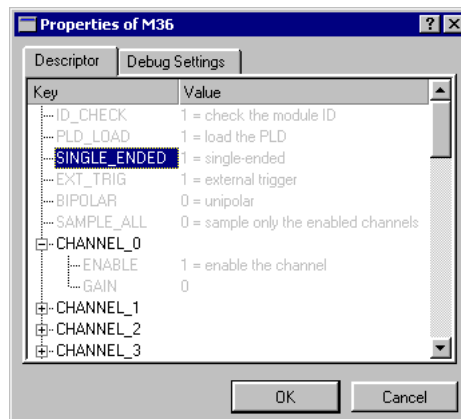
Properties of M36

?

Descriptor | Debug Settings

| Key | Value |
|---|---|
| ID_CHECK | 1 = check the module ID |
| PLD_LOAD | 1 = load the PLD |
| SINGLE_ENDED | 1 = single-ended |
| EXT_TRIG | 1 = external trigger |
| BIPOLAR | 0 = unipolar |
| SAMPLE_ALL | 0 = sample only the enabled channels |
| CHANNEL_0 | |
| ENABLE | 1 = enable the channel |
| GAIN | 0 |
| CHANNEL_1 | |
| CHANNEL_2 | |
| CHANNEL_3 | |

OK

Cancel